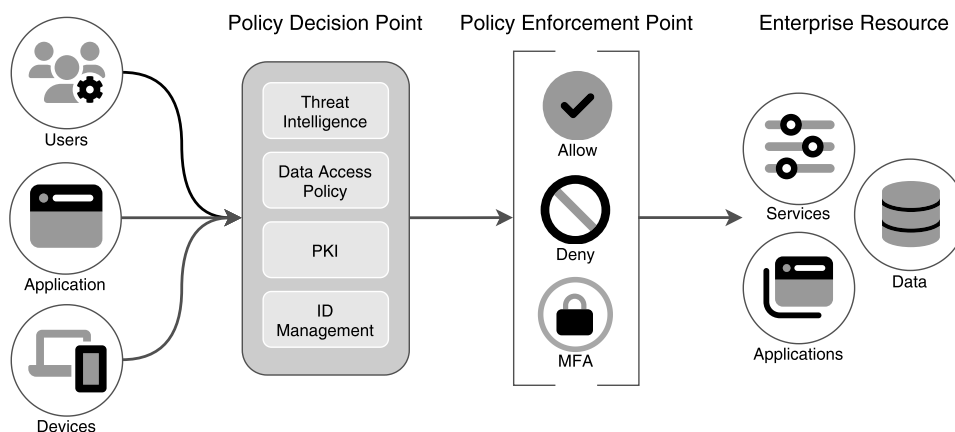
Policy Decision Point

Policy Enforcement Point

Enterprise Resource

Users

Application

Devices

Threat Intelligence

Data Access Policy

PKI

ID Management

Allow

Deny

MFA

Services

Data

Applications